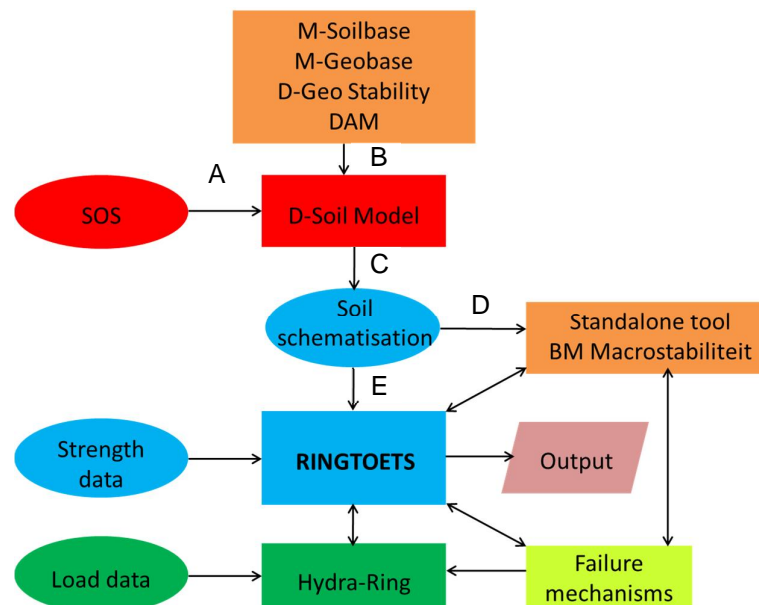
M-Soilbase
M-Geobase
D-Geo Stability
DAM

B

A

SOS

D-Soil Model

C

Soil schematisation

D

Standalone tool
BM Macrostabiliteit

E

Strength data

RINGTOETS

Output

Load data

Hydra-Ring

Failure mechanisms